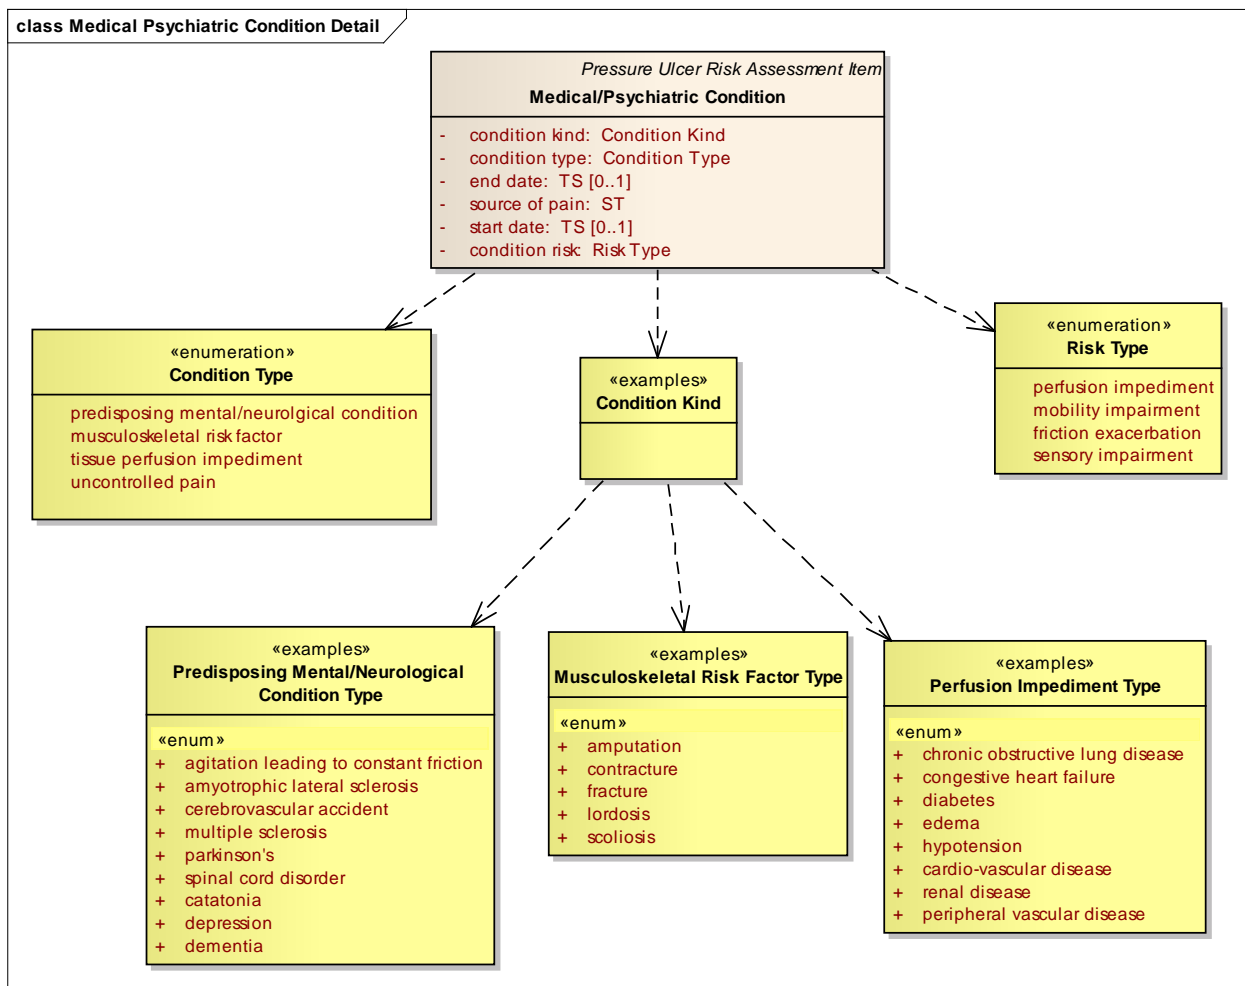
class Medical Psychiatric Condition Detail

Pressure Ulcer Risk Assessment Item
Medical/Psychiatric Condition

- condition kind: Condition Kind
- condition type: Condition Type
- end date: TS [0..1]
- source of pain: ST
- start date: TS [0..1]
- condition risk: Risk Type

«enumeration»
Condition Type

predisposing mental/neurolgical condition
musculoskeletal risk factor
tissue perfusion impediment
uncontrolled pain

«examples»
Condition Kind

«enumeration»
Risk Type

perfusion impediment
mobility impairment
friction exacerbation
sensory impairment

«examples»
Predisposing Mental/Neurological Condition Type

«enum»
+ agitation leading to constant friction
+ amyotrophic lateral sclerosis
+ cerebrovascular accident
+ multiple sclerosis
+ parkinson's
+ spinal cord disorder
+ catatonia
+ depression
+ dementia

«examples»
Musculoskeletal Risk Factor Type

«enum»
+ amputation
+ contracture
+ fracture
+ lordosis
+ scoliosis

«examples»
Perfusion Impediment Type

«enum»
+ chronic obstructive lung disease
+ congestive heart failure
+ diabetes
+ edema
+ hypotension
+ cardio-vascular disease
+ renal disease
+ peripheral vascular disease